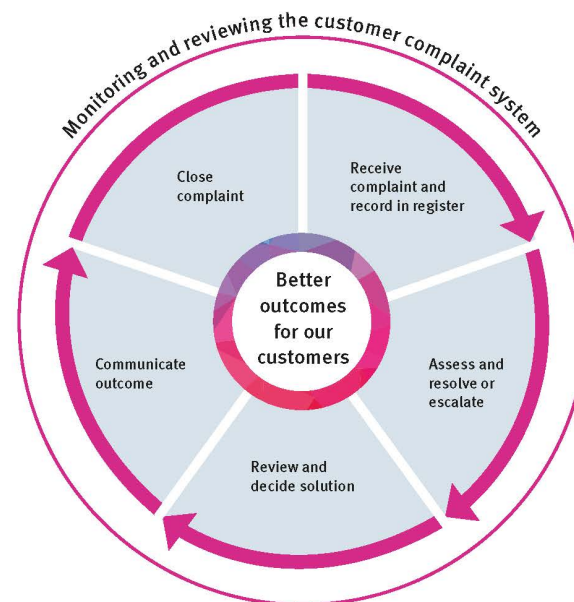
Monitoring and reviewing the customer complaint system

Close complaint

Receive complaint and record in register

Better outcomes for our customers

Communicate outcome

Assess and resolve or escalate

Review and decide solution